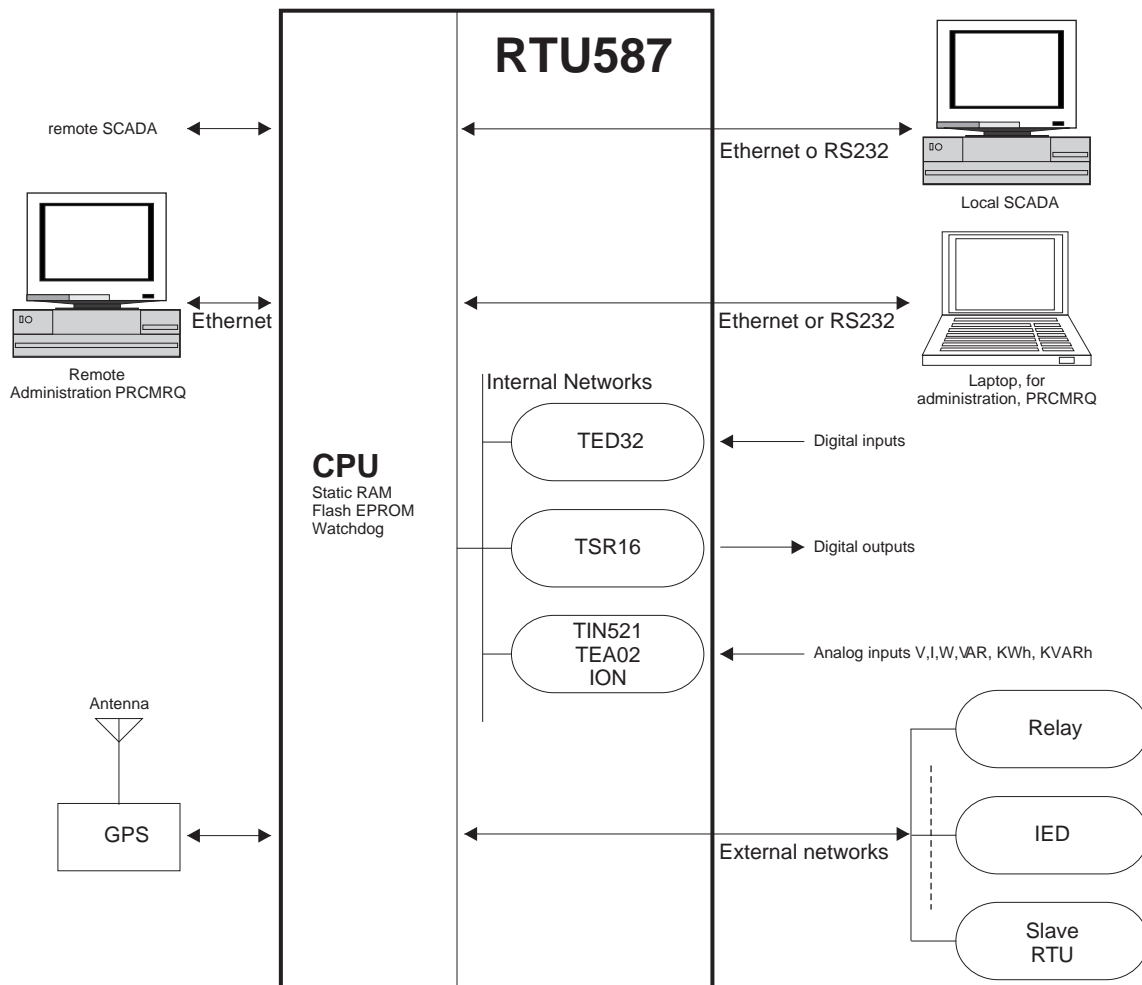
RTU587

remote SCADA

Ethernet o RS232

Local SCADA

Ethernet

Remote Administration PRCMRQ

Ethernet or RS232

Laptop, for administration, PRCMRQ

Internal Networks

TED32

Digital inputs

CPU
Static RAM
Flash EPROM
Watchdog

TSR16

Digital outputs

TIN521
TEA02
ION

Analog inputs V,I,W,VAR, KWh, KVARh

Antenna

Relay

GPS

IED

External networks

Slave RTU